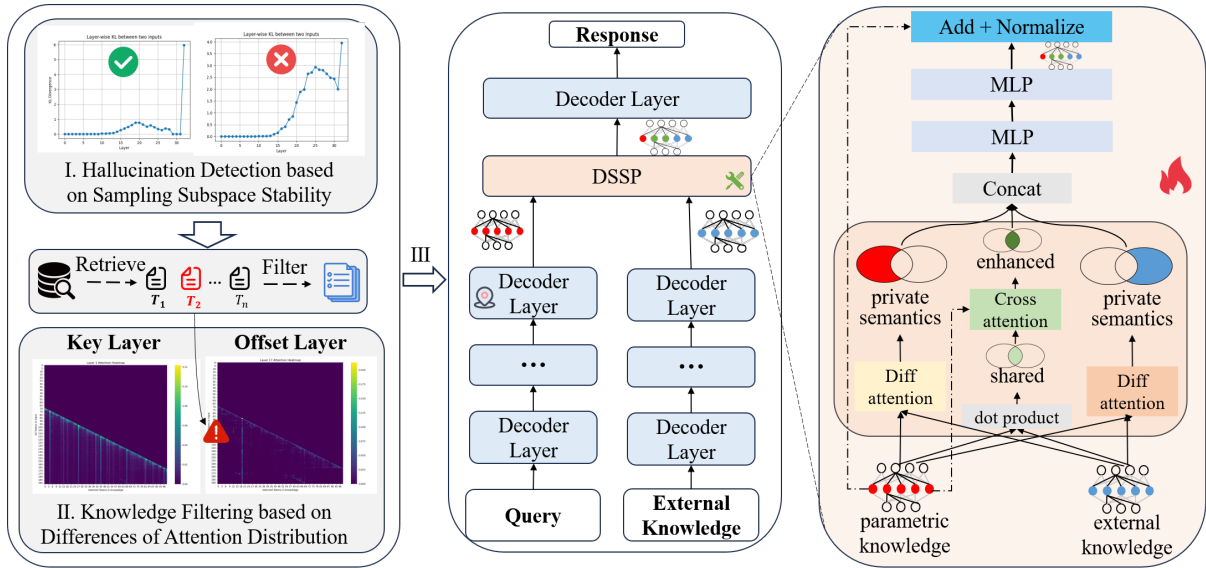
Layer-wise KL between two inputs

Layer-wise KL between two inputs

KL Divergence

Layer

Layer

I. Hallucination Detection based on Sampling Subspace Stability

Retrieve $T_1$ $T_2$ ... $T_n$ Filter

Key Layer

Offset Layer

II. Knowledge Filtering based on Differences of Attention Distribution

III

Response

Decoder Layer

DSSP

Decoder Layer

...

Decoder Layer

Query

Decoder Layer

...

Decoder Layer

External Knowledge

Add + Normalize

MLP

MLP

Concat

enhanced

private semantics

Cross attention

private semantics

shared

Diff attention

dot product

Diff attention

parametric knowledge

external knowledge